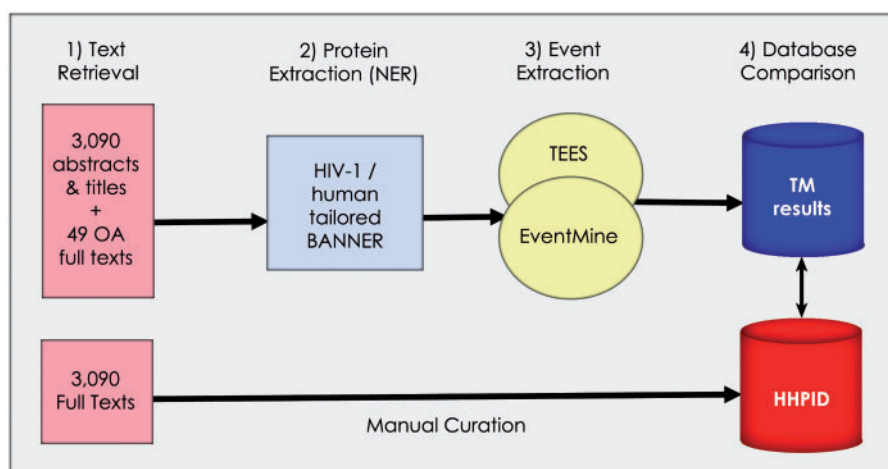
1) Text Retrieval

2) Protein Extraction (NER)

3) Event Extraction

4) Database Comparison

3,090 abstracts & titles + 49 OA full texts

HIV-1 / human tailored BANNER

TEES

EventMine

TM results

3,090 Full Texts

Manual Curation

HHPID